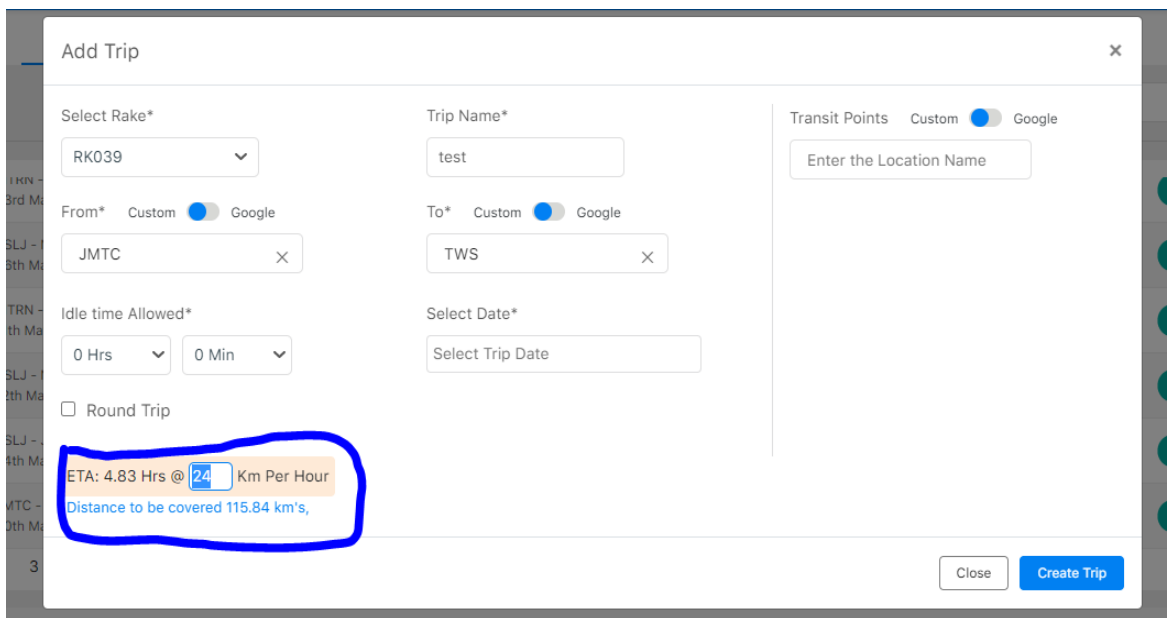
Add Trip

×

Select Rake*

RK039

Trip Name*

test

From* Custom Google

JMTC ×

To* Custom Google

TWS ×

Idle time Allowed*

0 Hrs

0 Min

Select Date*

Select Trip Date

Round Trip

ETA: 4.83 Hrs @ 24 Km Per Hour

Distance to be covered 115.84 km's,

Transit Points Custom Google

Enter the Location Name

Close

Create Trip

TRN -
3rd Ma
SLJ -
6th Ma
TRN -
th Ma
SLJ -
2th Ma
SLJ -
4th Ma
MTC -
0th Ma
3